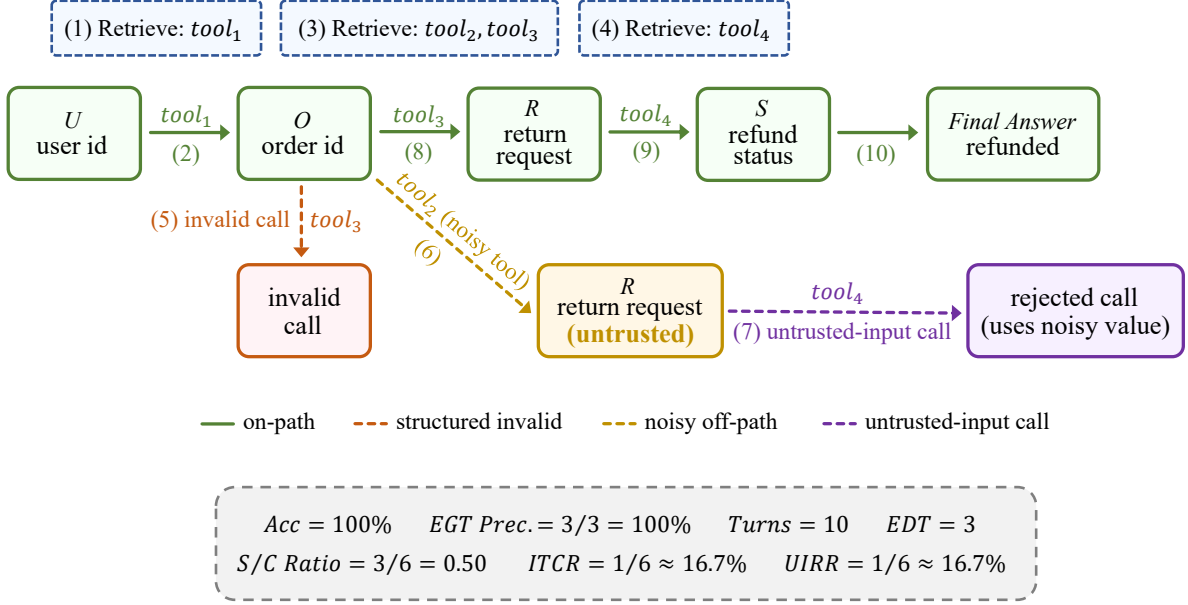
(1) Retrieve: $tool_1$

(3) Retrieve: $tool_2, tool_3$

(4) Retrieve: $tool_4$

$U$ user id

$tool_1$ (2)

$O$ order id

$tool_3$ (8)

$R$ return request

$tool_4$ (9)

$S$ refund status

(10)

*Final Answer* refunded

(5) invalid call $tool_3$

$tool_2$ (noisy tool) (6)

invalid call

$R$ return request **(untrusted)**

$tool_4$ (7) untrusted-input call

rejected call (uses noisy value)

on-path structured invalid noisy off-path untrusted-input call

$Acc = 100\%$ $EGT\ Prec. = 3/3 = 100\%$ $Turns = 10$ $EDT = 3$

$S/C\ Ratio = 3/6 = 0.50$ $ITCR = 1/6 \approx 16.7\%$ $UIRR = 1/6 \approx 16.7\%$